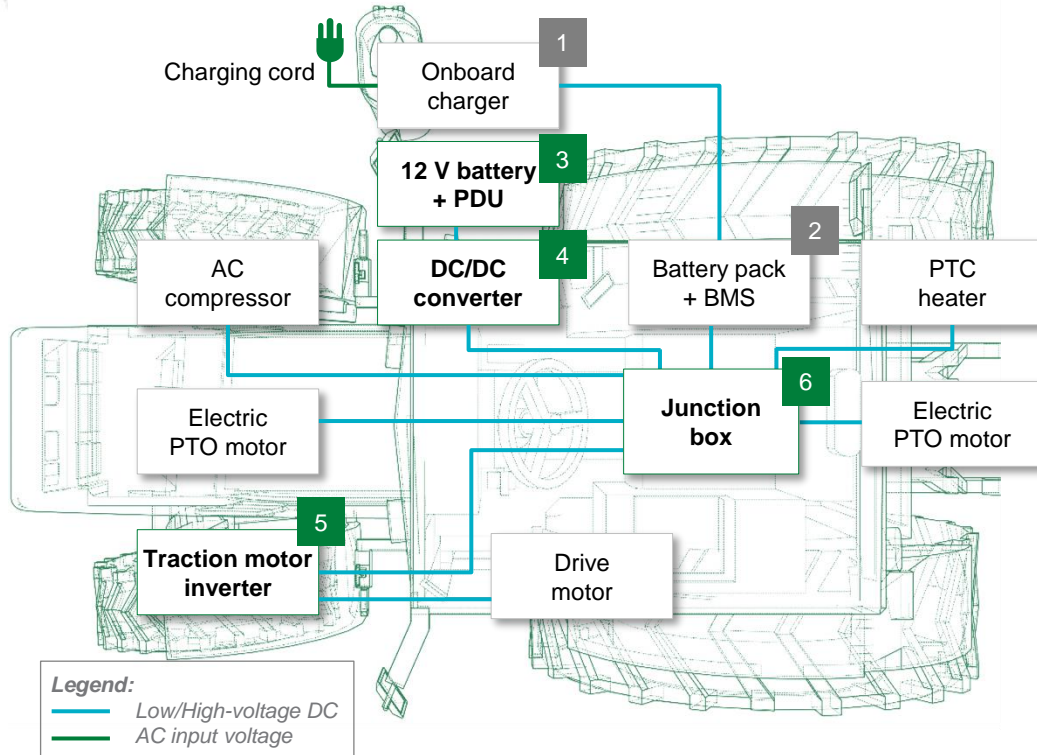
Charging cord

1

Onboard charger

3

12 V battery + PDU

2

AC compressor

4

DC/DC converter

Battery pack + BMS

PTC heater

6

Electric PTO motor

Junction box

Electric PTO motor

5

Traction motor inverter

Drive motor

Legend:
Low/High-voltage DC
AC input voltage